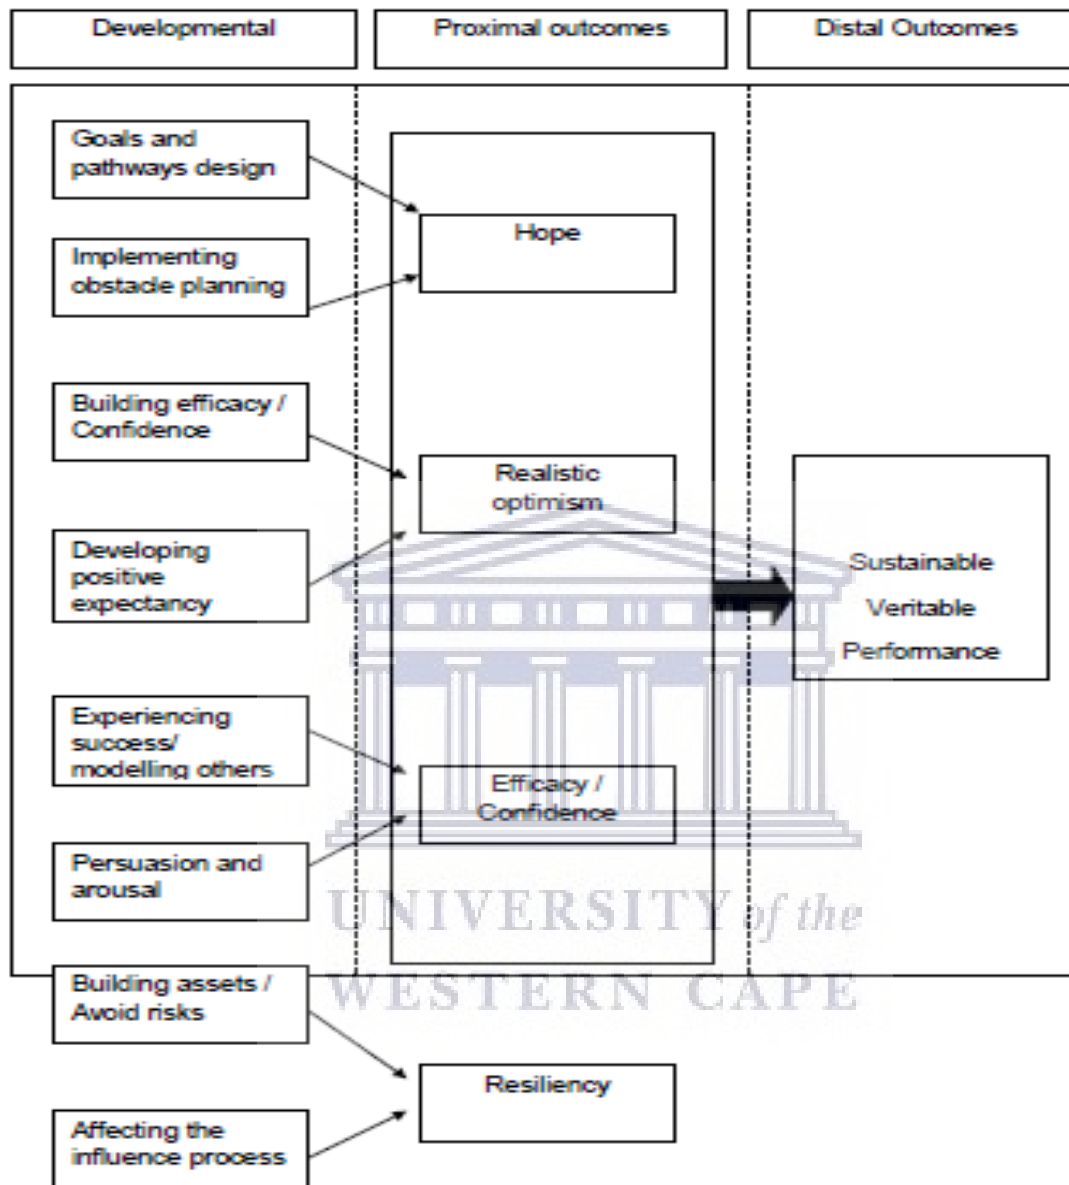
Developmental

Proximal outcomes

Distal Outcomes

Goals and pathways design

Implementing obstacle planning

Hope

Building efficacy / Confidence

Realistic optimism

Developing positive expectancy

Sustainable Veritable Performance

Experiencing success/ modelling others

Efficacy / Confidence

Persuasion and arousal

Building assets / Avoid risks

Resiliency

Affecting the influence process

UNIVERSITY of the WESTERN CAPE